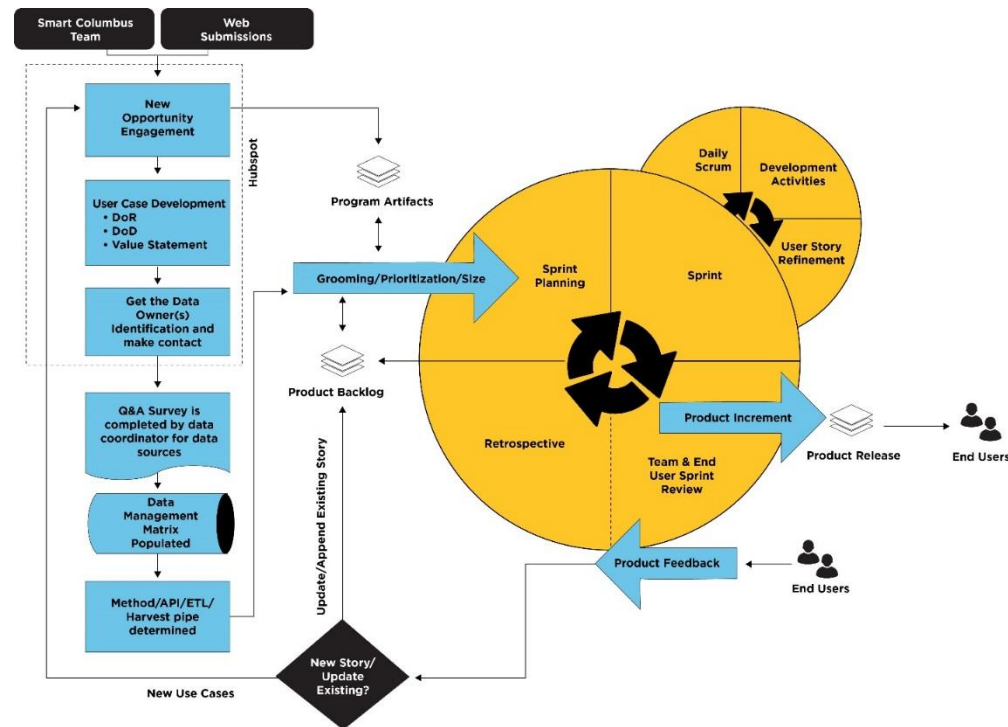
Smart Columbus Team

Web Submissions

New Opportunity Engagement

Hubspot

User Case Development
• DoR
• DoD
• Value Statement

Get the Data Owner(s) Identification and make contact

Q&A Survey is completed by data coordinator for data sources

Data Management Matrix Populated

Method/API/ETL/ Harvest pipe determined

Program Artifacts

Grooming/Prioritization/Size

Product Backlog

Update/Append Existing Story

New Story/ Update Existing?

New Use Cases

Sprint Planning

Sprint

Daily Scrum

Development Activities

User Story Refinement

Retrospective

Team & End User Sprint Review

Product Increment

Product Release

End Users

Product Feedback

End Users